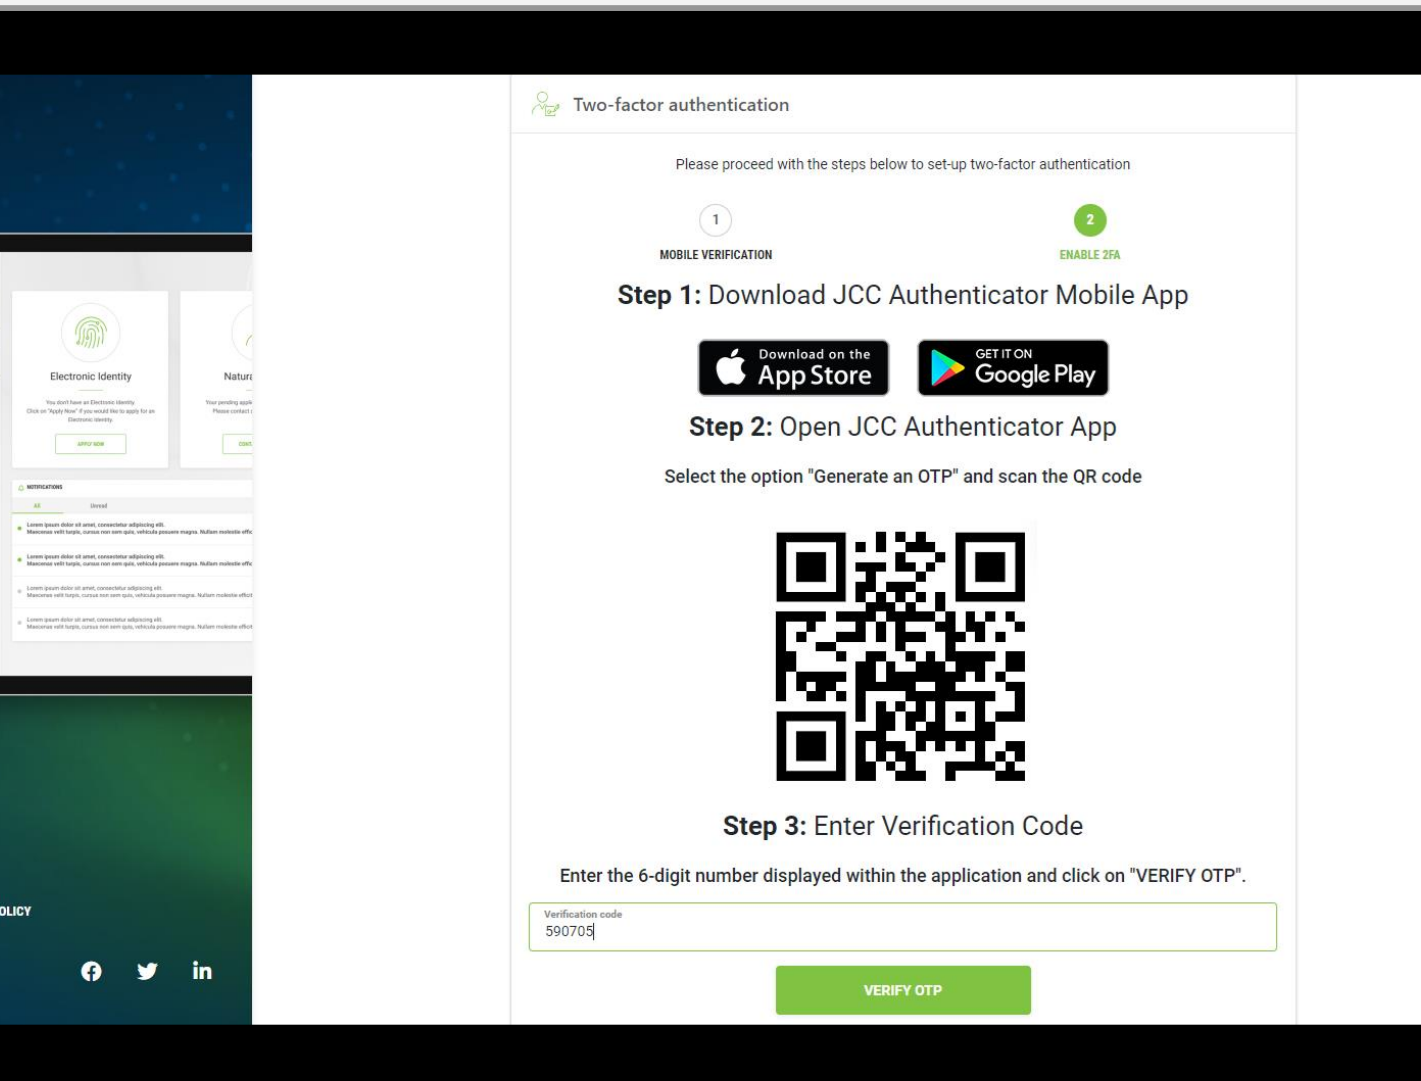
Electronic Identity

You don't have an Electronic Identity. Click on "Apply Now" if you would like to apply for an Electronic Identity.

APPLY NOW

Natura

Your pending appl
Please contact

CONT

NOTIFICATIONS

All

Unread

Lorem ipsum dolor sit amet, consectetur adipiscing elit. Maecenas velit turpis, cursus non sem quis, vehicula posuere magna. Nullam molestie effic

Lorem ipsum dolor sit amet, consectetur adipiscing elit. Maecenas velit turpis, cursus non sem quis, vehicula posuere magna. Nullam molestie effic

Lorem ipsum dolor sit amet, consectetur adipiscing elit. Maecenas velit turpis, cursus non sem quis, vehicula posuere magna. Nullam molestie effic

Lorem ipsum dolor sit amet, consectetur adipiscing elit. Maecenas velit turpis, cursus non sem quis, vehicula posuere magna. Nullam molestie effic

OLICY

Two-factor authentication

Please proceed with the steps below to set-up two-factor authentication

1
MOBILE VERIFICATION

2
ENABLE 2FA

**Step 1:** Download JCC Authenticator Mobile App

Download on the App Store

GET IT ON Google Play

**Step 2:** Open JCC Authenticator App

Select the option "Generate an OTP" and scan the QR code

**Step 3:** Enter Verification Code

Enter the 6-digit number displayed within the application and click on "VERIFY OTP".

Verification code
590705

VERIFY OTP